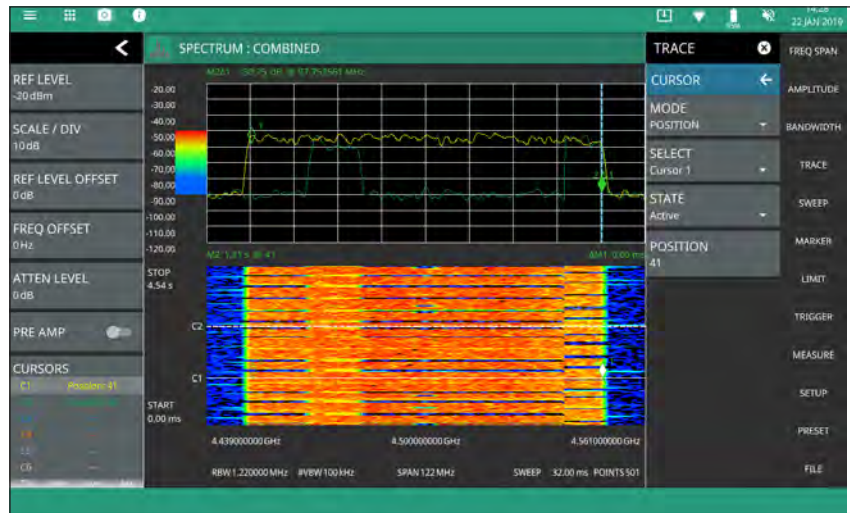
14:28
22 JAN 2019

SPECTRUM : COMBINED

REF LEVEL
-20 dBm

SCALE / DIV
10 dB

REF LEVEL OFFSET
0 dB

FREQ OFFSET
0 Hz

ATTEN LEVEL
0 dB

PRE AMP

CURSORS
C1 Position: 41

M2A1 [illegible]

-20.00
-30.00
-40.00
-50.00
-60.00
-70.00
-80.00
-90.00
-100.00
-110.00
-120.00

M2 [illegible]
ΔM1 0.00 ms

STOP
4.54 s

C2
C1

START
0.00 ms

4.439000000 GHz
4.500000000 GHz
4.561000000 GHz

RBW 1.220000 MHz #VBW 100 kHz SPAN 122 MHz SWEEP 32.00 ms POINTS 501

TRACE

CURSOR

MODE
POSITION

SELECT
Cursor 1

STATE
Active

POSITION
41

FREQ SPAN
AMPLITUDE
BANDWIDTH
TRACE
SWEEP
MARKER
LIMIT
TRIGGER
MEASURE
SETUP
PRESET
FILE